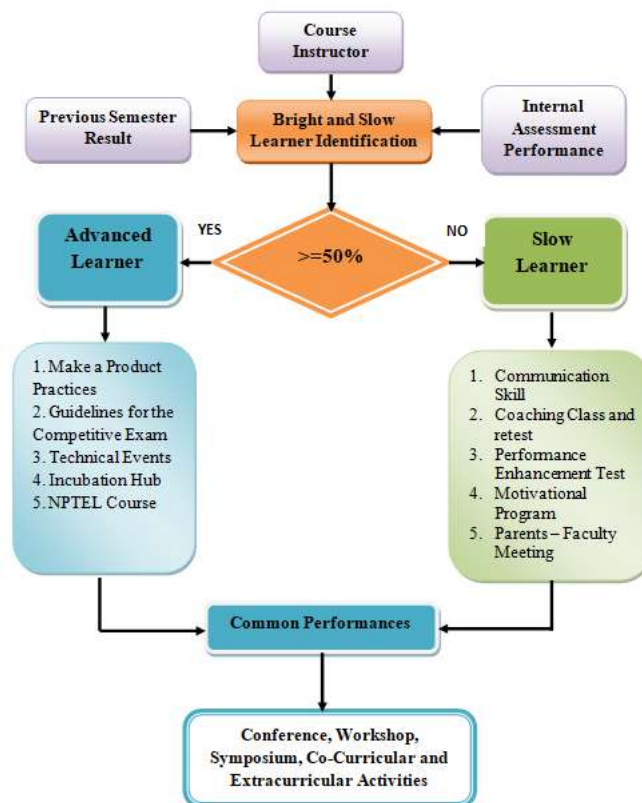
Course Instructor

Previous Semester Result

Bright and Slow Learner Identification

Internal Assessment Performance

YES

>=50%

NO

Advanced Learner

Slow Learner

1. Make a Product Practices
2. Guidelines for the Competitive Exam
3. Technical Events
4. Incubation Hub
5. NPTEL Course

1. Communication Skill
2. Coaching Class and retest
3. Performance Enhancement Test
4. Motivational Program
5. Parents – Faculty Meeting

Common Performances

Conference, Workshop, Symposium, Co-Curricular and Extracurricular Activities